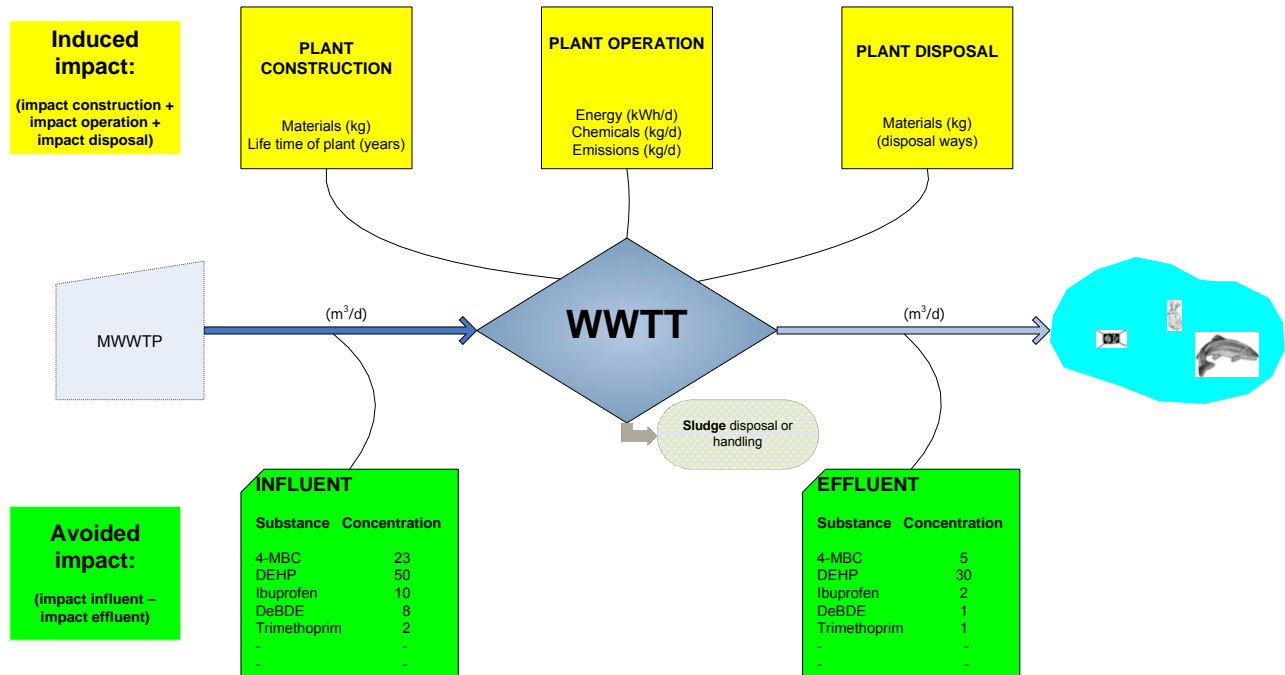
Induced impact:

(impact construction + impact operation + impact disposal)

PLANT CONSTRUCTION

Materials (kg)
Life time of plant (years)

PLANT OPERATION

Energy (kWh/d)
Chemicals (kg/d)
Emissions (kg/d)

PLANT DISPOSAL

Materials (kg)
(disposal ways)

MWWTP

($m^3$/d)

WWTT

($m^3$/d)

Sludge disposal or handling

INFLUENT

| Substance | Concentration |
|---|---|
| 4-MBC | 23 |
| DEHP | 50 |
| Ibuprofen | 10 |
| DeBDE | 8 |
| Trimethoprim | 2 |
| - | - |
| - | - |

EFFLUENT

| Substance | Concentration |
|---|---|
| 4-MBC | 5 |
| DEHP | 30 |
| Ibuprofen | 2 |
| DeBDE | 1 |
| Trimethoprim | 1 |
| - | - |
| - | - |

Avoided impact:

(impact influent – impact effluent)